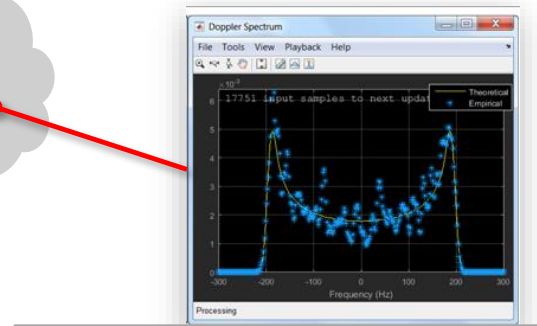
Doppler Spectrum

File Tools View Playback Help

$\times 10^{-3}$

17751 input samples to next updat

Theoretical

Empirical

6

5

4

3

2

1

0

-300 -200 -100 0 100 200 300

Frequency (Hz)

Processing